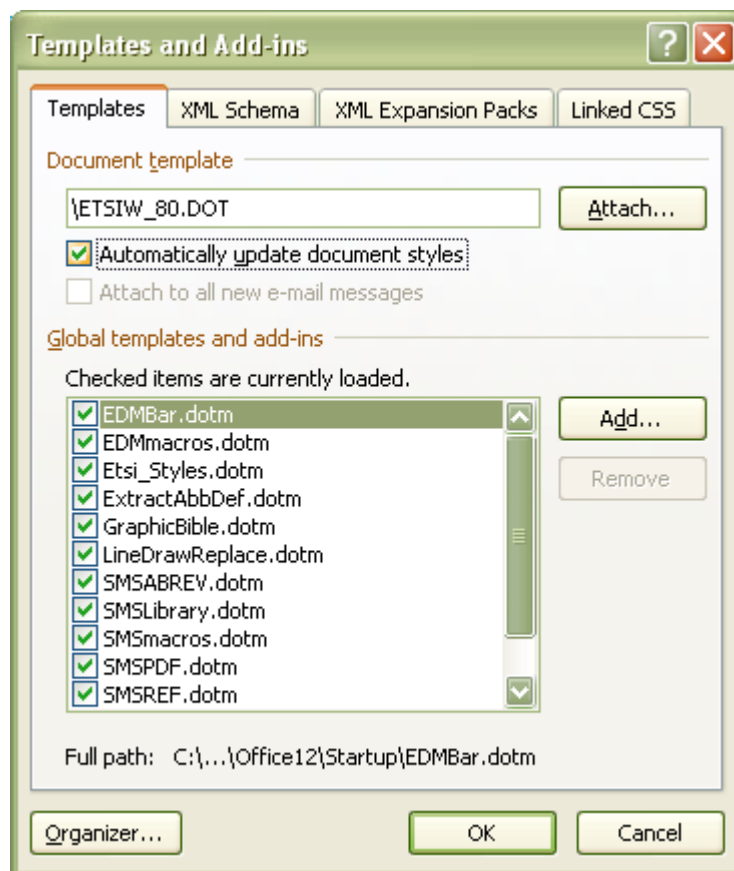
Templates and Add-ins

Templates | XML Schema | XML Expansion Packs | Linked CSS

Document template

\ETSIW_80.DOT

Attach...

Automatically update document styles

Attach to all new e-mail messages

Global templates and add-ins

Checked items are currently loaded.

EDMBar.dotm
EDMmacros.dotm
Etsi_Styles.dotm
ExtractAbbDef.dotm
GraphicBible.dotm
LineDrawReplace.dotm
SMSABREV.dotm
SMSLibrary.dotm
SMSmacros.dotm
SMSPDF.dotm
SMSREF.dotm

Add...

Remove

Full path: C:\...\Office12\Startup\EDMBar.dotm

Organizer...

OK

Cancel